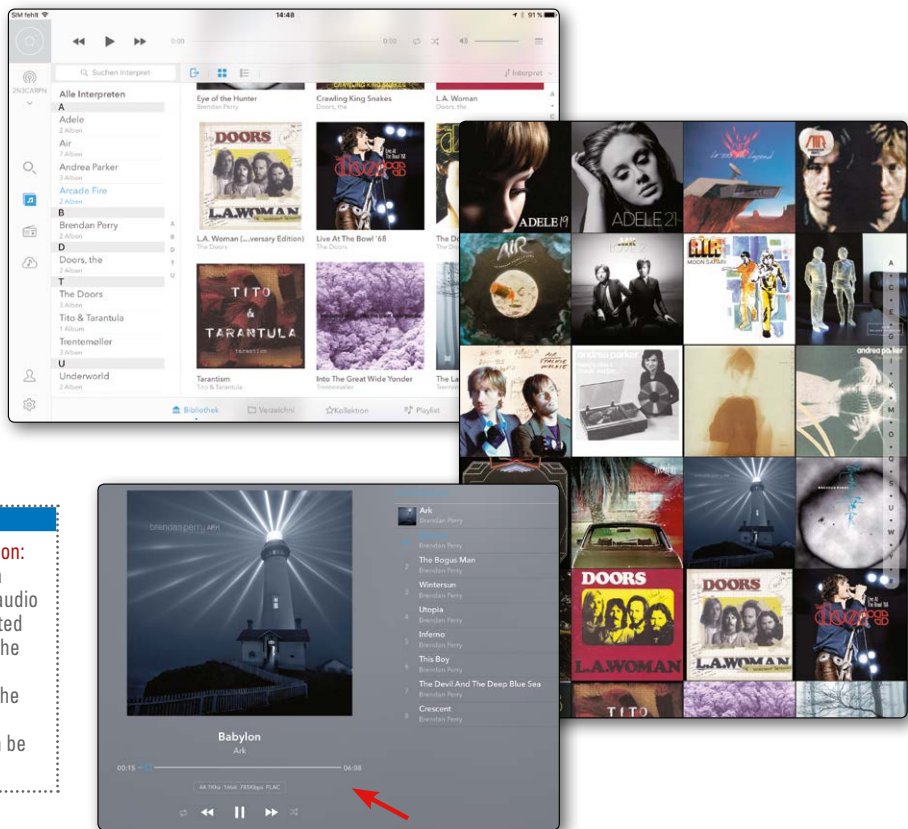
SIM fehlt
14:48
91 %
0:00
0:00
Suchen Interpret
Interpret
ZN3CARPN
Alle Interpreten
A
Adele
2 Alben
Air
7 Alben
Andrea Parker
3 Alben
Arcade Fire
2 Alben
B
Brendan Perry
2 Alben
D
Doors, the
2 Alben
T
The Doors
2 Alben
Tito & Tarantula
1 Album
Trentemøller
3 Alben
U
Underworld
2 Alben
A
B
D
T
U
Eye of the Hunter
Brendan Perry
Crawling King Snakes
Doors, the
L.A. Woman
L.A. Woman (...versary Edition)
The Doors
Live At The Bowl '68
The Doors
Tarantism
Tito & Tarantula
Into The Great Wide Yonder
Trentemøller
Bibliothek
Verzeichnis
Kollektion
Playlist
ADELE 19
ADELE 21
AIR
DOORS
L.A.WOMAN
DOORS
L.A.WOMAN
TITO
TITO & TARANTULA
andrea parker
brendan perry ARK
on:
audio
ted
he
he
be
Ark
Brendan Perry
Brendan Perry
The Bogus Man
Brendan Perry
Wintersun
Brendan Perry
Utopia
Brendan Perry
Inferno
Brendan Perry
This Boy
Brendan Perry
The Devil And The Deep Blue Sea
Brendan Perry
Crescent
Brendan Perry
Babylon
Ark
00:15
04:08
44.1KHz 16bit 795Kbps FLAC